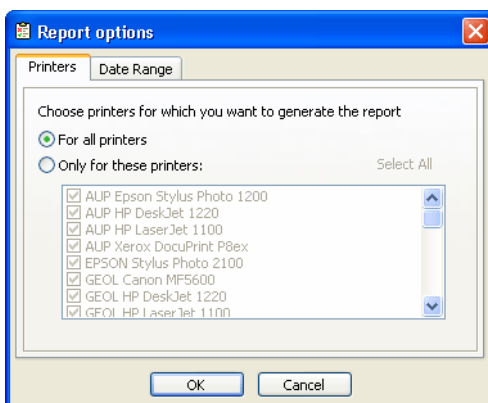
Report options

Printers | Date Range

Choose printers for which you want to generate the report

For all printers

Only for these printers:

Select All

AUP Epson Stylus Photo 1200
AUP HP DeskJet 1220
AUP HP LaserJet 1100
AUP Xerox DocuPrint P8ex
EPSON Stylus Photo 2100
GEOL Canon MF5600
GEOL HP DeskJet 1220
GEOL HP LaserJet 1100

OK | Cancel